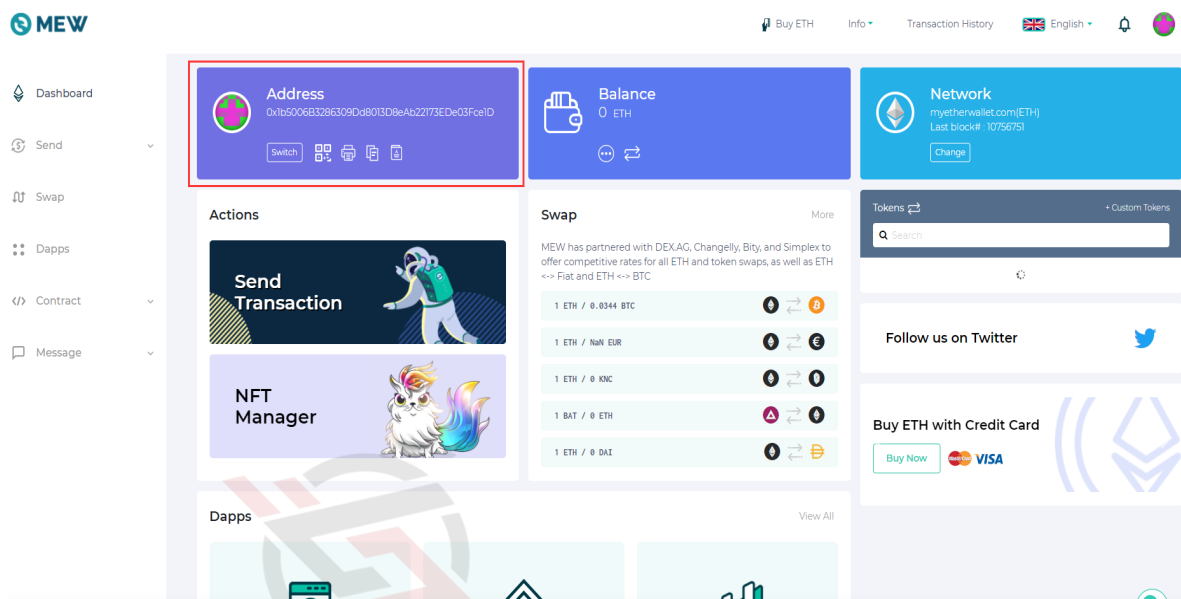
MEW

Buy ETH Info Transaction History English

Dashboard
Send
Swap
Dapps
Contract
Message

Address
0x1b5006B3286309Dd8013D8eAb22173EDe03Fce1D
Switch

Balance
0 ETH

Network
myetherwallet.com(ETH)
Last block# : 10756751
Change

Actions

Send Transaction

NFT Manager

Swap
More
MEW has partnered with DEX.AG, Changelly, Bity, and Simplex to offer competitive rates for all ETH and token swaps, as well as ETH <-> Fiat and ETH <-> BTC

1 ETH / 0.0344 BTC
1 ETH / NaN EUR
1 ETH / 0 KNC
1 BAT / 0 ETH
1 ETH / 0 DAI

Tokens
+ Custom Tokens
Search

Follow us on Twitter

Buy ETH with Credit Card
Buy Now
VISA

Dapps
View All